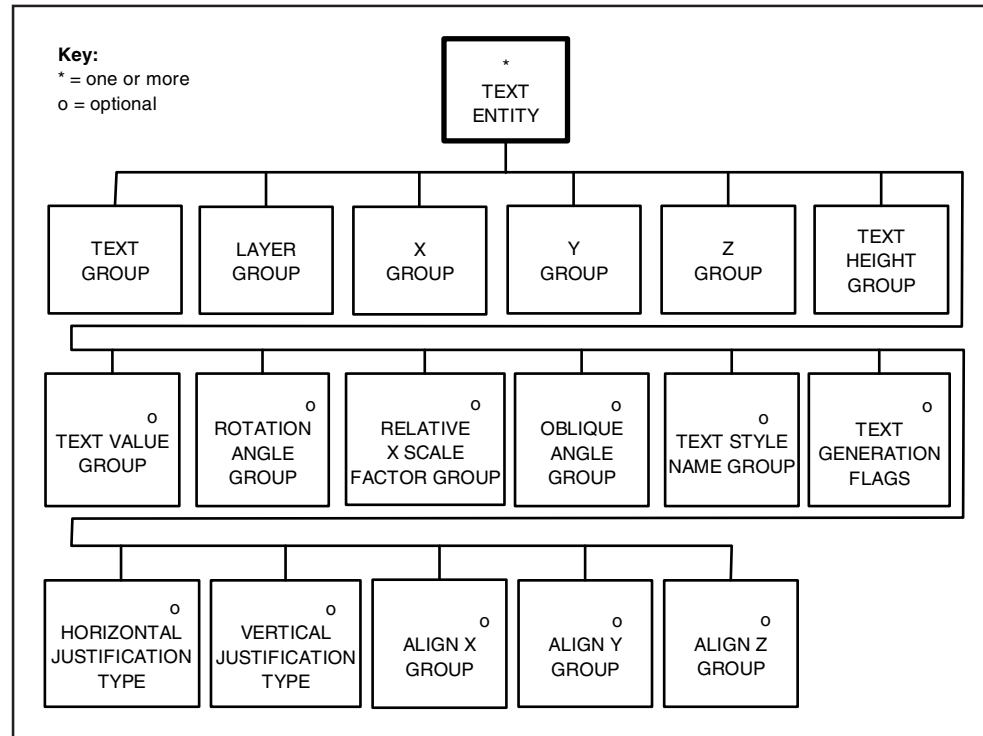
Key:
* = one or more
o = optional

*
TEXT
ENTITY

TEXT
GROUP

LAYER
GROUP

X
GROUP

Y
GROUP

Z
GROUP

TEXT
HEIGHT
GROUP

o
TEXT VALUE
GROUP

o
ROTATION
ANGLE
GROUP

o
RELATIVE
X SCALE
FACTOR GROUP

o
OBLIQUE
ANGLE
GROUP

o
TEXT STYLE
NAME GROUP

o
TEXT
GENERATION
FLAGS

o
HORIZONTAL
JUSTIFICATION
TYPE

o
VERTICAL
JUSTIFICATION
TYPE

o
ALIGN X
GROUP

o
ALIGN Y
GROUP

o
ALIGN Z
GROUP